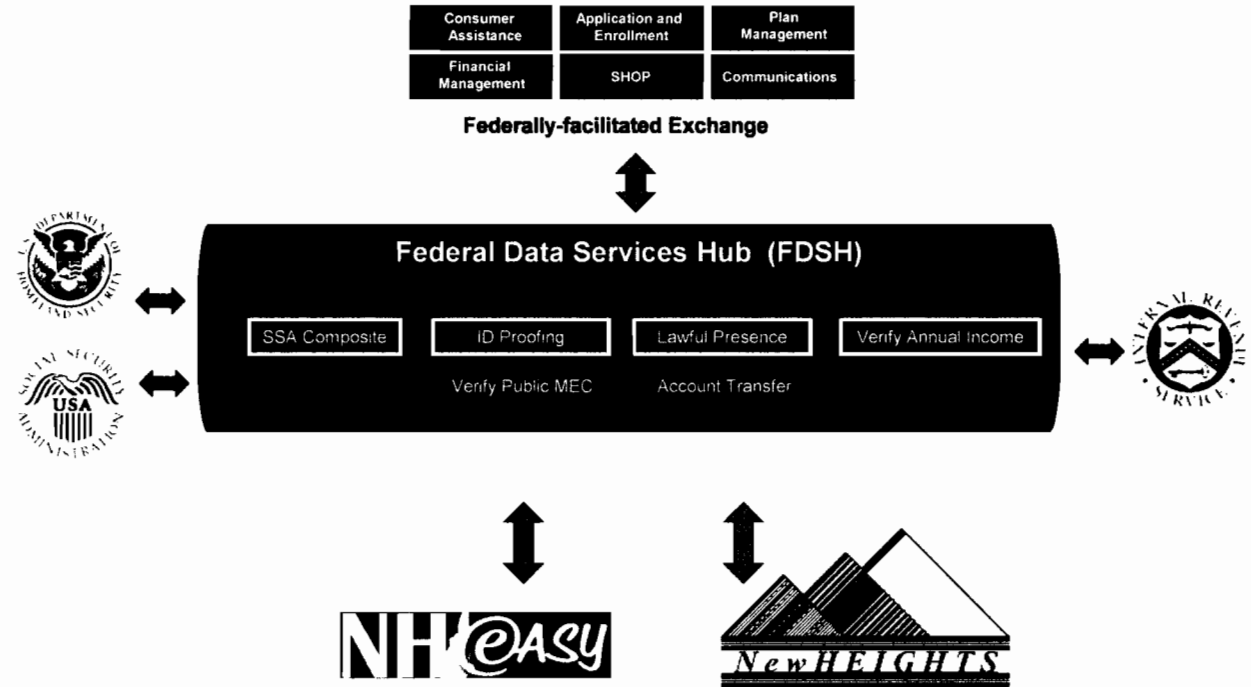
Consumer Assistance

Application and Enrollment

Plan Management

Financial Management

SHOP

Communications

Federally-facilitated Exchange

U.S. DEPARTMENT OF HOMELAND SECURITY

SOCIAL SECURITY ADMINISTRATION

USA

Federal Data Services Hub (FDSH)

SSA Composite

ID Proofing

Lawful Presence

Verify Annual Income

Verify Public MEC

Account Transfer

INTERNAL REVENUE SERVICE

NH@ASY

NewHEIGHTS